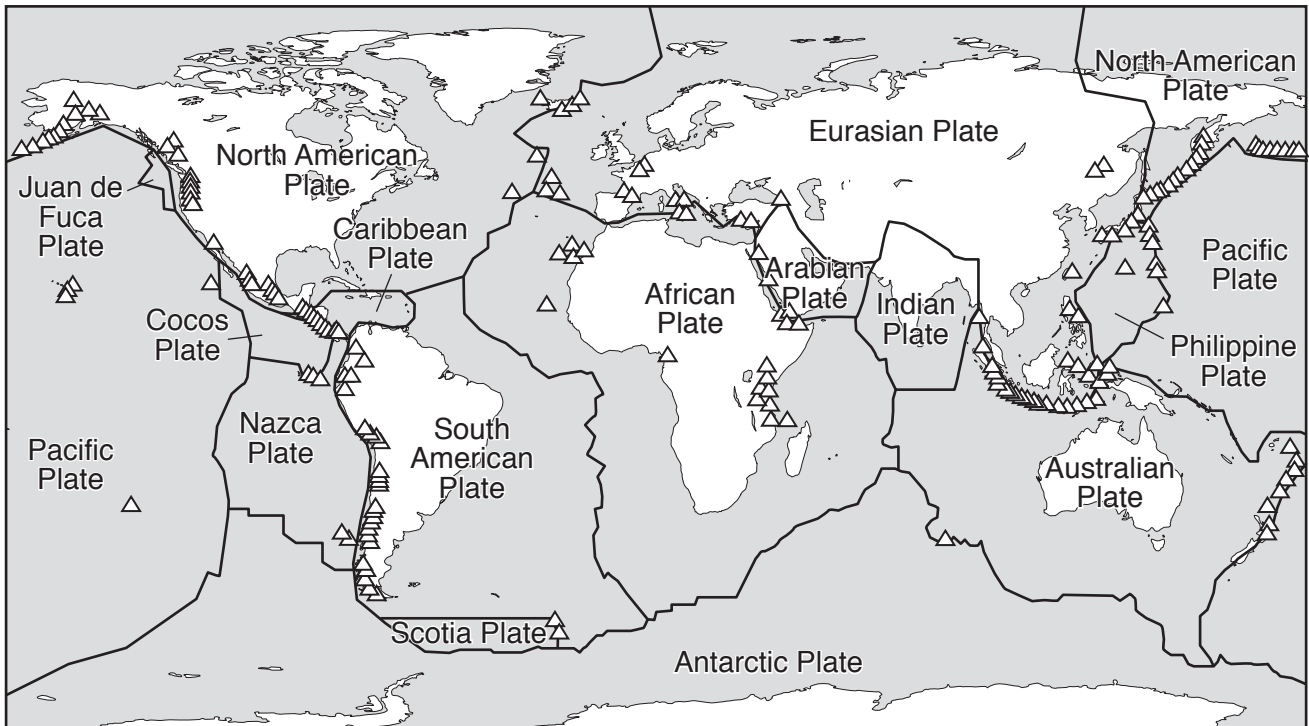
North American Plate

Eurasian Plate

North American Plate

Juan de Fuca Plate

Caribbean Plate

Pacific Plate

Arabian Plate

African Plate

Indian Plate

Cocos Plate

Philippine Plate

Nazca Plate

South American Plate

Pacific Plate

Australian Plate

Scotia Plate

Antarctic Plate